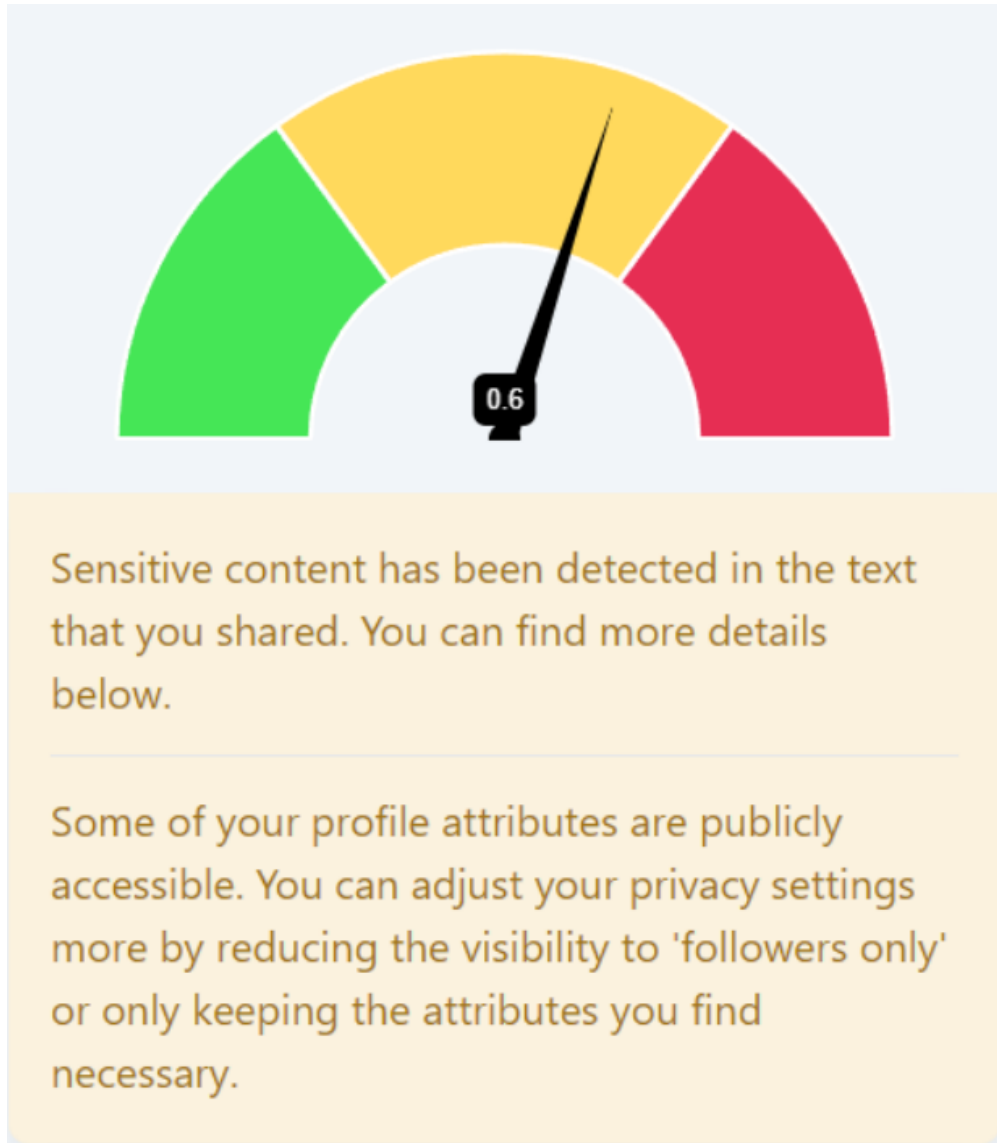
0.6

Sensitive content has been detected in the text that you shared. You can find more details below.

Some of your profile attributes are publicly accessible. You can adjust your privacy settings more by reducing the visibility to 'followers only' or only keeping the attributes you find necessary.